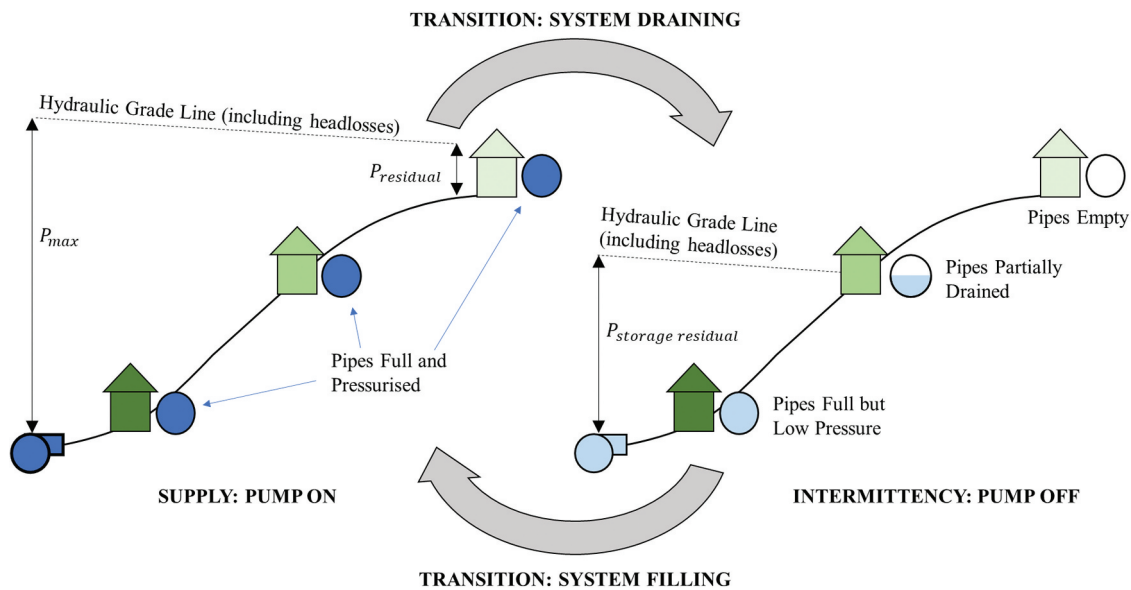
TRANSITION: SYSTEM DRAINING

Hydraulic Grade Line (including headlosses)

$P_{residual}$

$P_{max}$

Pipes Full and Pressurised

SUPPLY: PUMP ON

Pipes Empty

Hydraulic Grade Line (including headlosses)

Pipes Partially Drained

$P_{storage\ residual}$

Pipes Full but Low Pressure

INTERMITTENCY: PUMP OFF

TRANSITION: SYSTEM FILLING